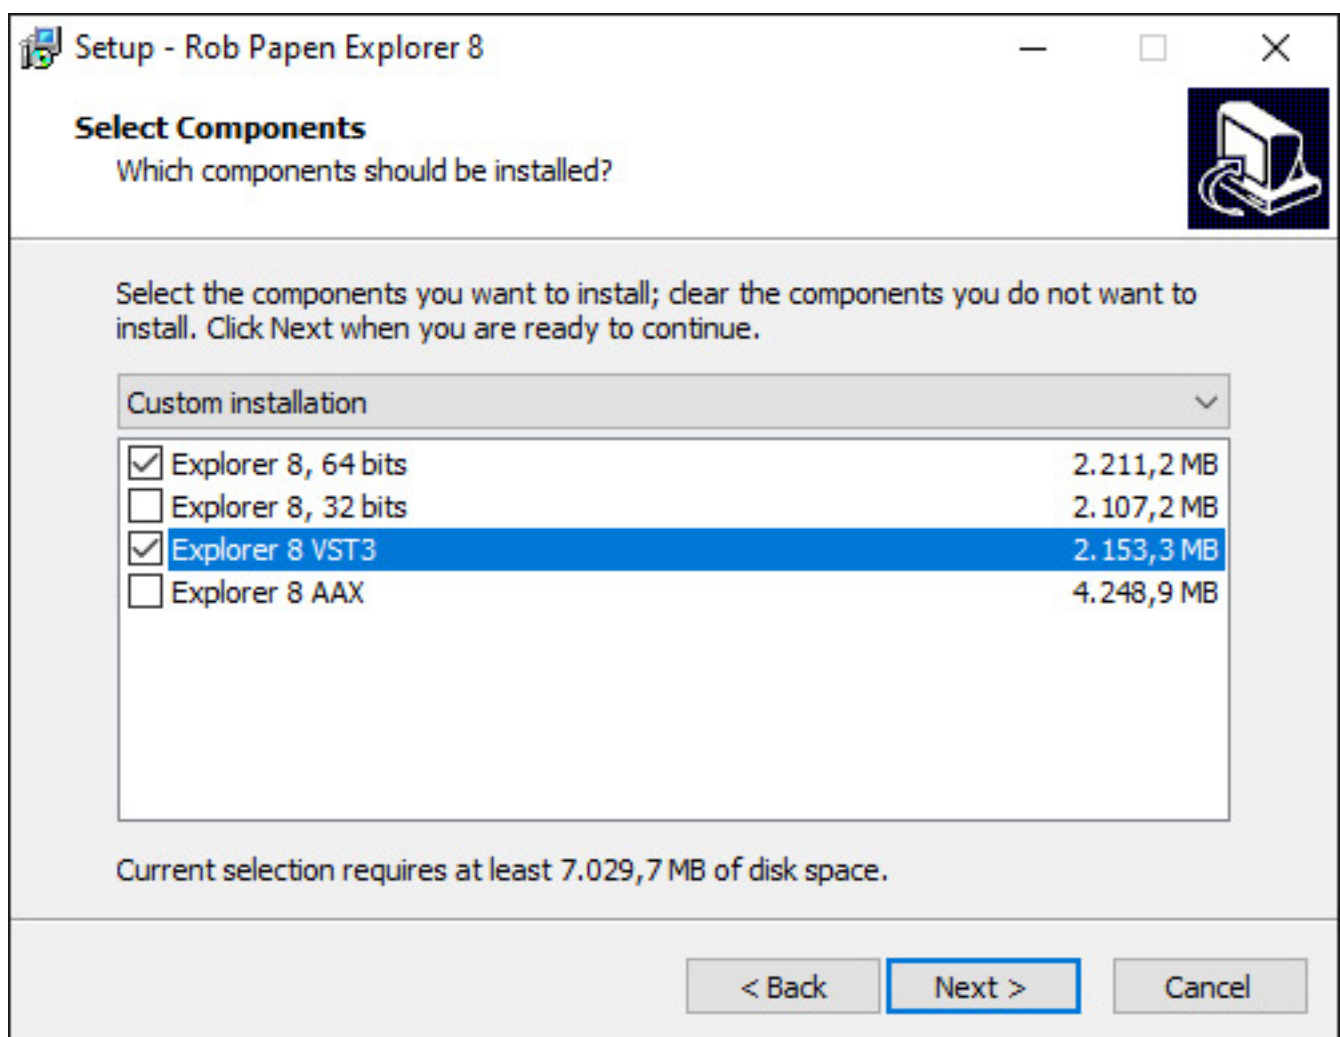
Setup - Rob Papen Explorer 8

Select Components
Which components should be installed?

Select the components you want to install; clear the components you do not want to install. Click Next when you are ready to continue.

Custom installation

| | | |
|---|---|---|
| ☑ | Explorer 8, 64 bits | 2.211,2 MB |
| ☐ | Explorer 8, 32 bits | 2.107,2 MB |
| ☑ | Explorer 8 VST3 | 2.153,3 MB |
| ☐ | Explorer 8 AAX | 4.248,9 MB |

Current selection requires at least 7.029,7 MB of disk space.

< Back Next > Cancel